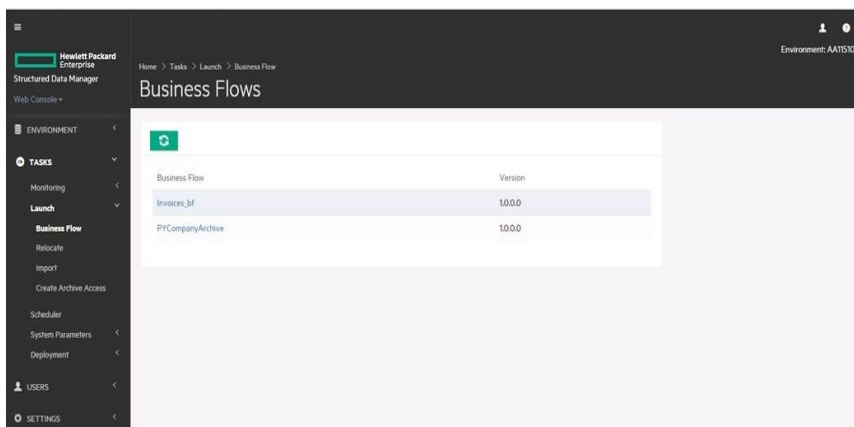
Hewlett Packard Enterprise
Structured Data Manager
Web Console

ENVIRONMENT
TASKS
Monitoring
Launch
Business Flow
Relocate
Import
Create Archive Access
Scheduler
System Parameters
Deployment
USERS
SETTINGS

Environment: AA11510

Home > Tasks > Launch > Business Flow
Business Flows

| Business Flow | Version |
|---|---|
| Invoices_bf | 1.0.0.0 |
| PYCompanyArchive | 1.0.0.0 |